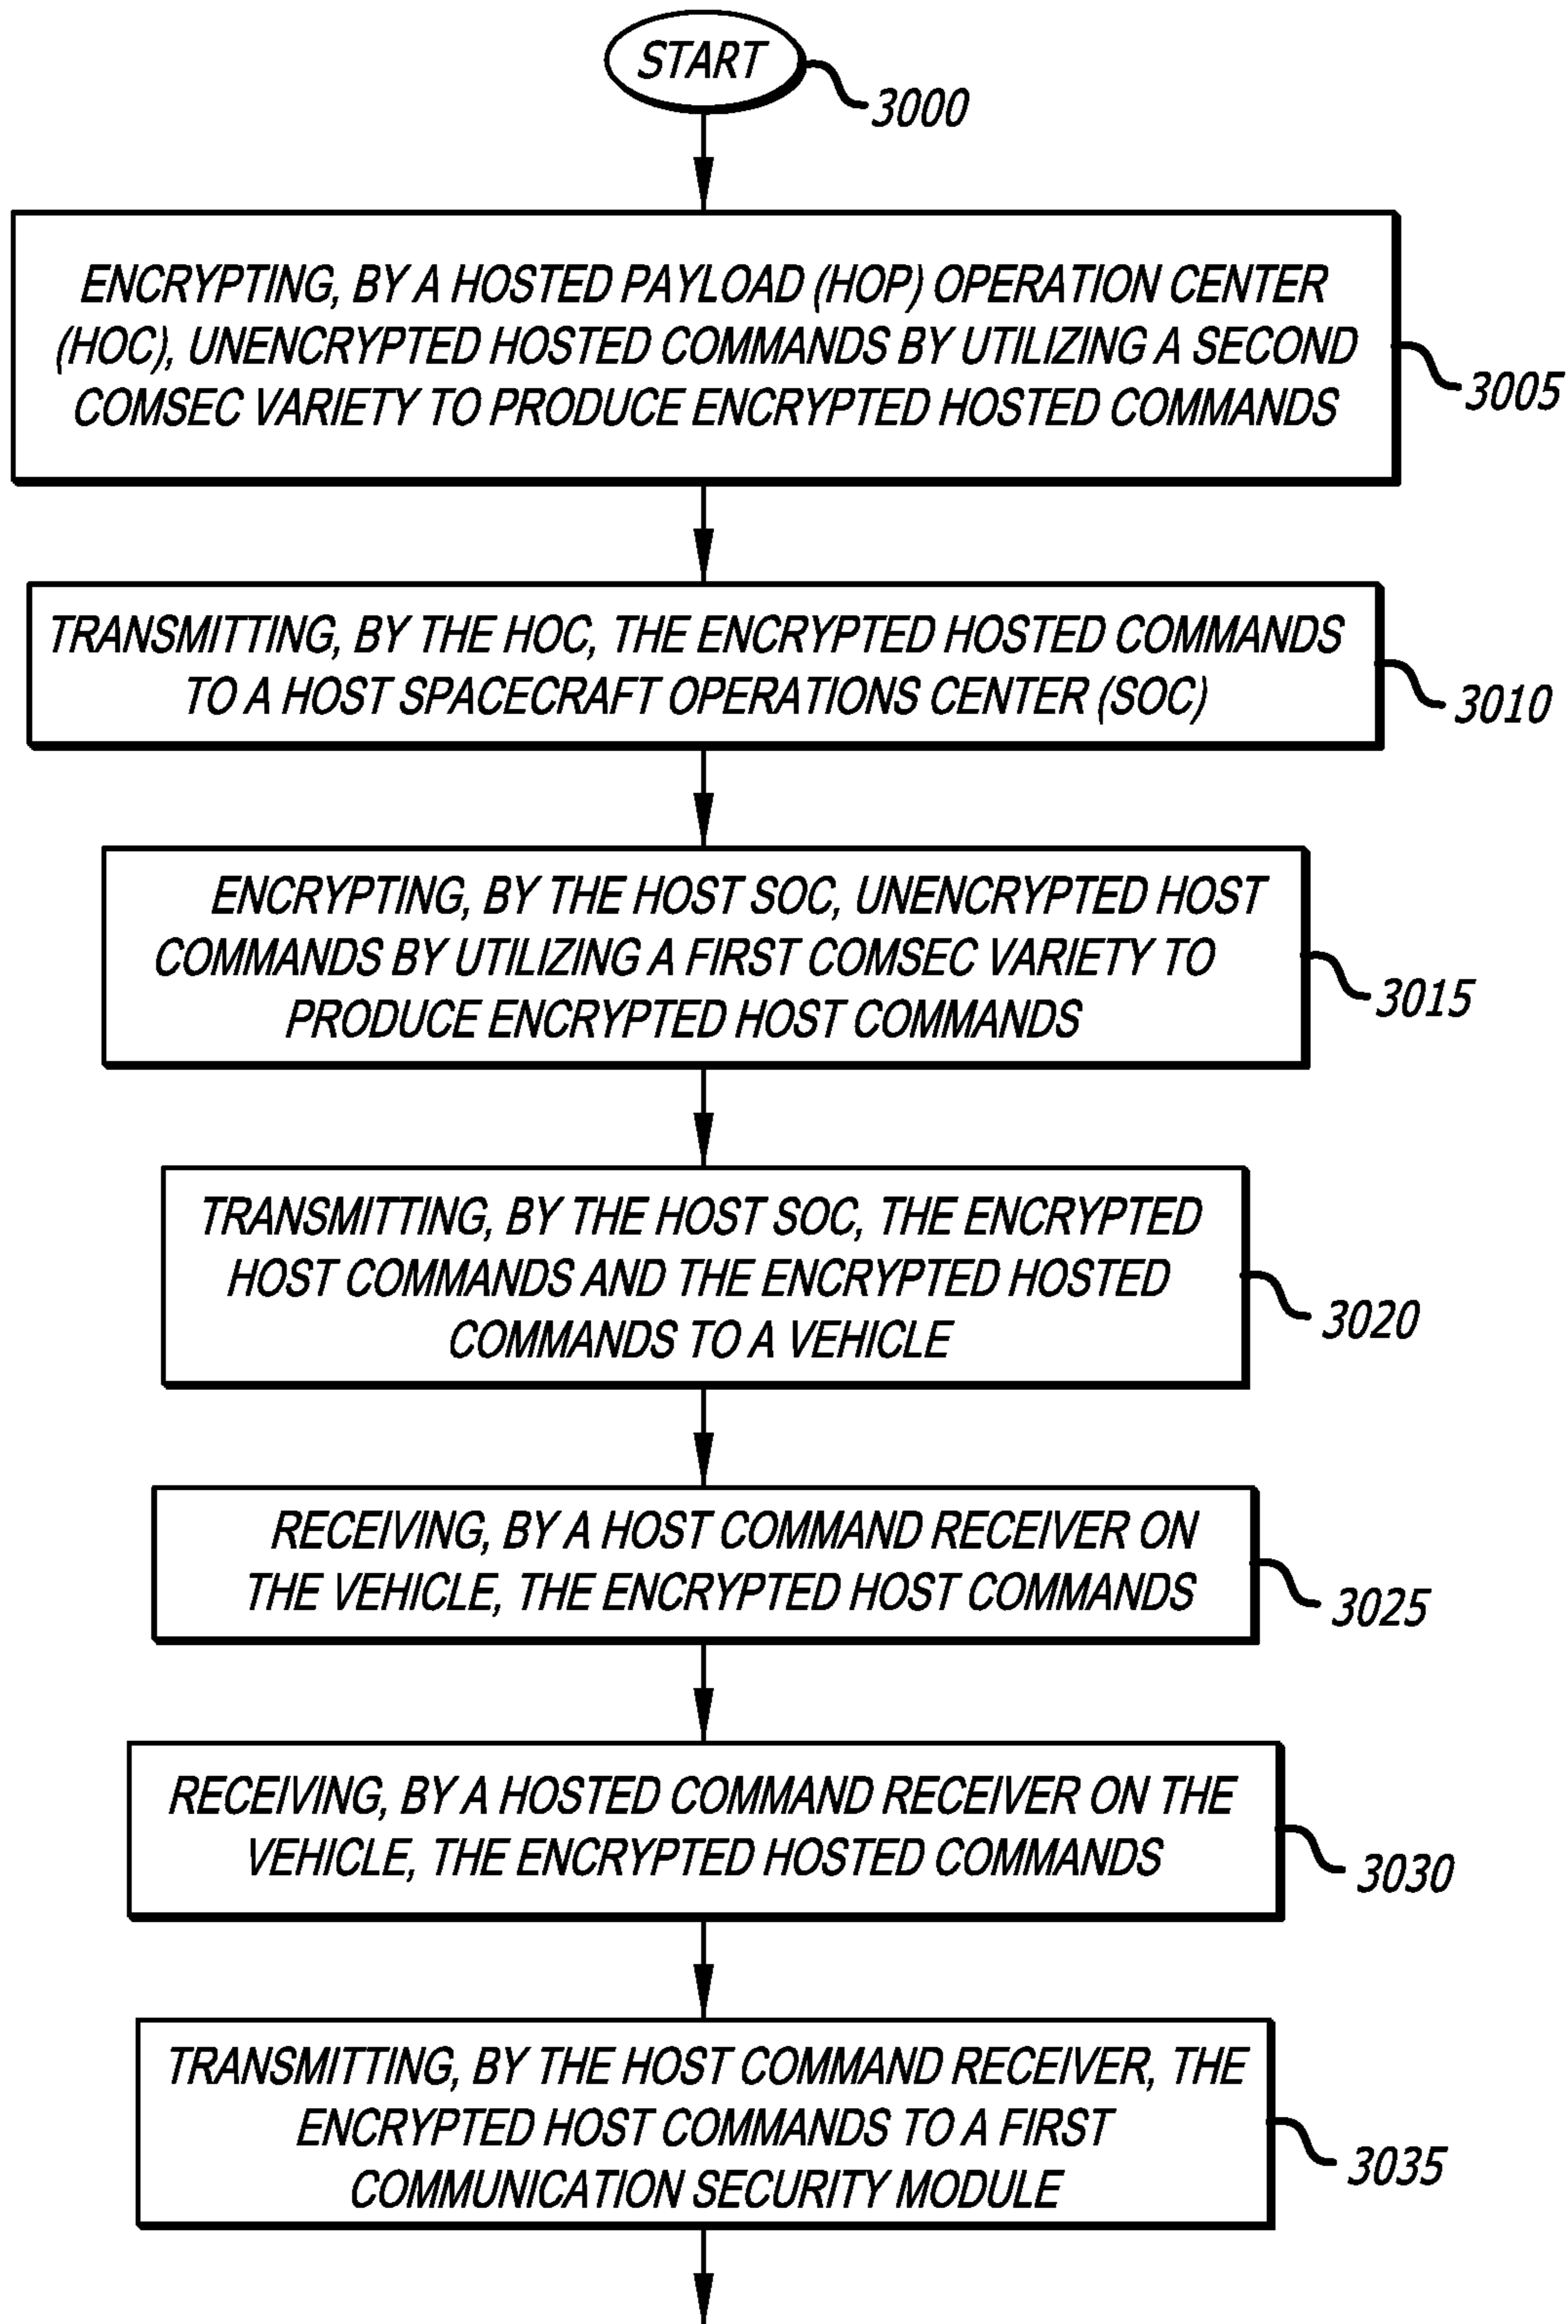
START

3000

ENCRYPTING, BY A HOSTED PAYLOAD (HOP) OPERATION CENTER (HOC), UNENCRYPTED HOSTED COMMANDS BY UTILIZING A SECOND COMSEC VARIETY TO PRODUCE ENCRYPTED HOSTED COMMANDS

3005

TRANSMITTING, BY THE HOC, THE ENCRYPTED HOSTED COMMANDS TO A HOST SPACECRAFT OPERATIONS CENTER (SOC)

3010

ENCRYPTING, BY THE HOST SOC, UNENCRYPTED HOST COMMANDS BY UTILIZING A FIRST COMSEC VARIETY TO PRODUCE ENCRYPTED HOST COMMANDS

3015

TRANSMITTING, BY THE HOST SOC, THE ENCRYPTED HOST COMMANDS AND THE ENCRYPTED HOSTED COMMANDS TO A VEHICLE

3020

RECEIVING, BY A HOST COMMAND RECEIVER ON THE VEHICLE, THE ENCRYPTED HOST COMMANDS

3025

RECEIVING, BY A HOSTED COMMAND RECEIVER ON THE VEHICLE, THE ENCRYPTED HOSTED COMMANDS

3030

TRANSMITTING, BY THE HOST COMMAND RECEIVER, THE ENCRYPTED HOST COMMANDS TO A FIRST COMMUNICATION SECURITY MODULE

3035